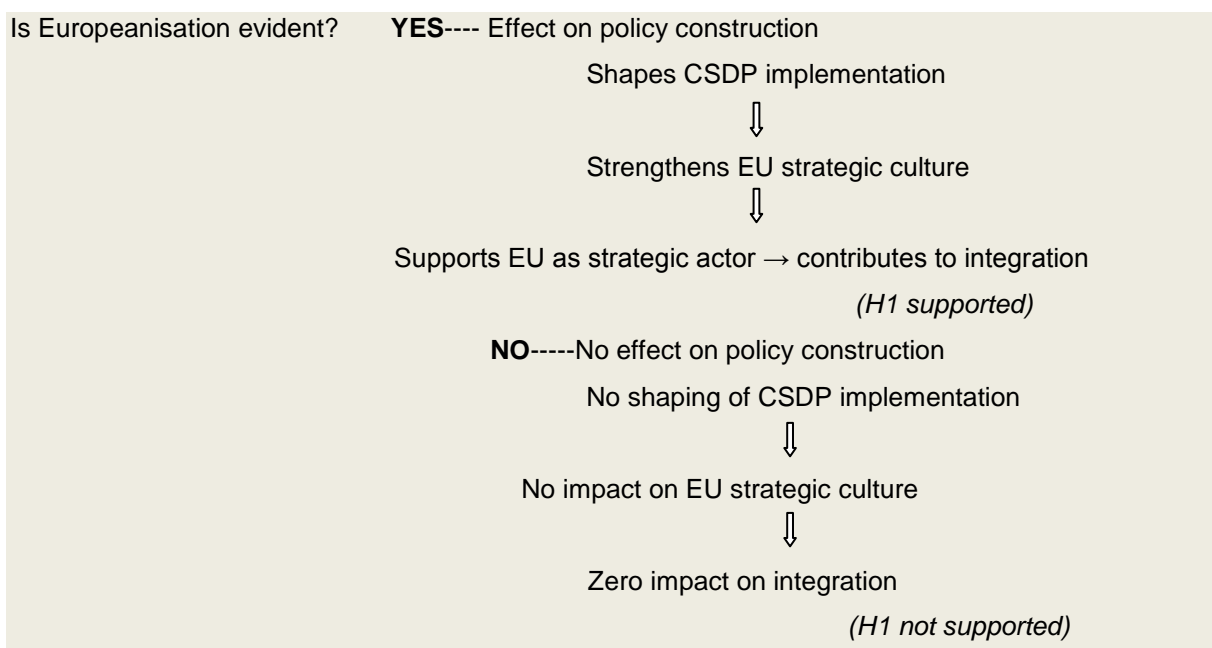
Is Europeanisation evident? **YES**---- Effect on policy construction

Shapes CSDP implementation

⇩

Strengthens EU strategic culture

⇩

Supports EU as strategic actor → contributes to integration

*(H1 supported)*

**NO**-----No effect on policy construction

No shaping of CSDP implementation

⇩

No impact on EU strategic culture

⇩

Zero impact on integration

*(H1 not supported)*